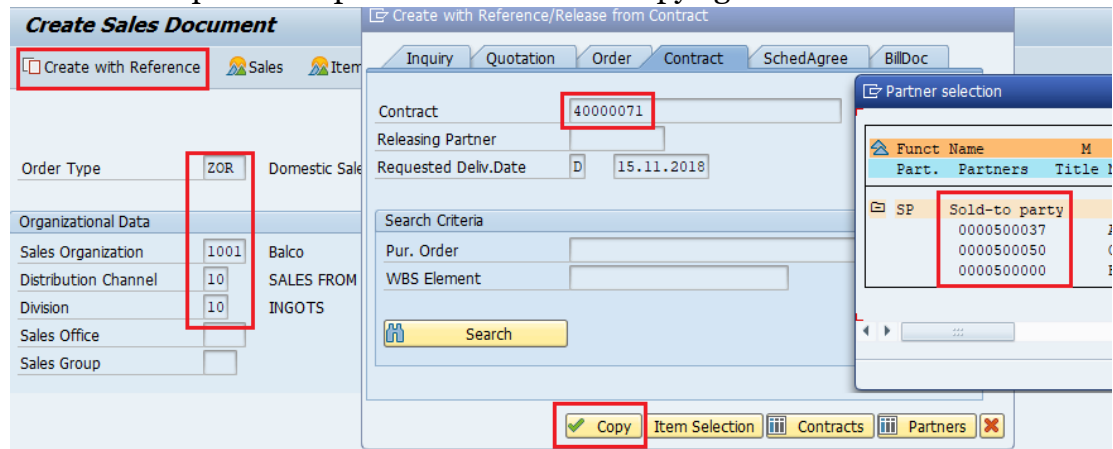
Create Sales Document

Create with Reference  Sales  Item

Order Type ZOR Domestic Sale

Organizational Data
Sales Organization 1001 Balco
Distribution Channel 10 SALES FROM
Division 10 INGOTS
Sales Office
Sales Group

Create with Reference/Release from Contract

Inquiry | Quotation | Order | Contract | SchedAgree | BillDoc

Contract 40000071
Releasing Partner
Requested Deliv.Date D 15.11.2018

Search Criteria
Pur. Order
WBS Element

Search

Copy  Item Selection  Contracts  Partners

Partner selection

| Funct Name | M |
|---|---|
| Part. Partners | Title |
| SP Sold-to party | |
| 0000500037 | |
| 0000500050 | |
| 0000500000 | |